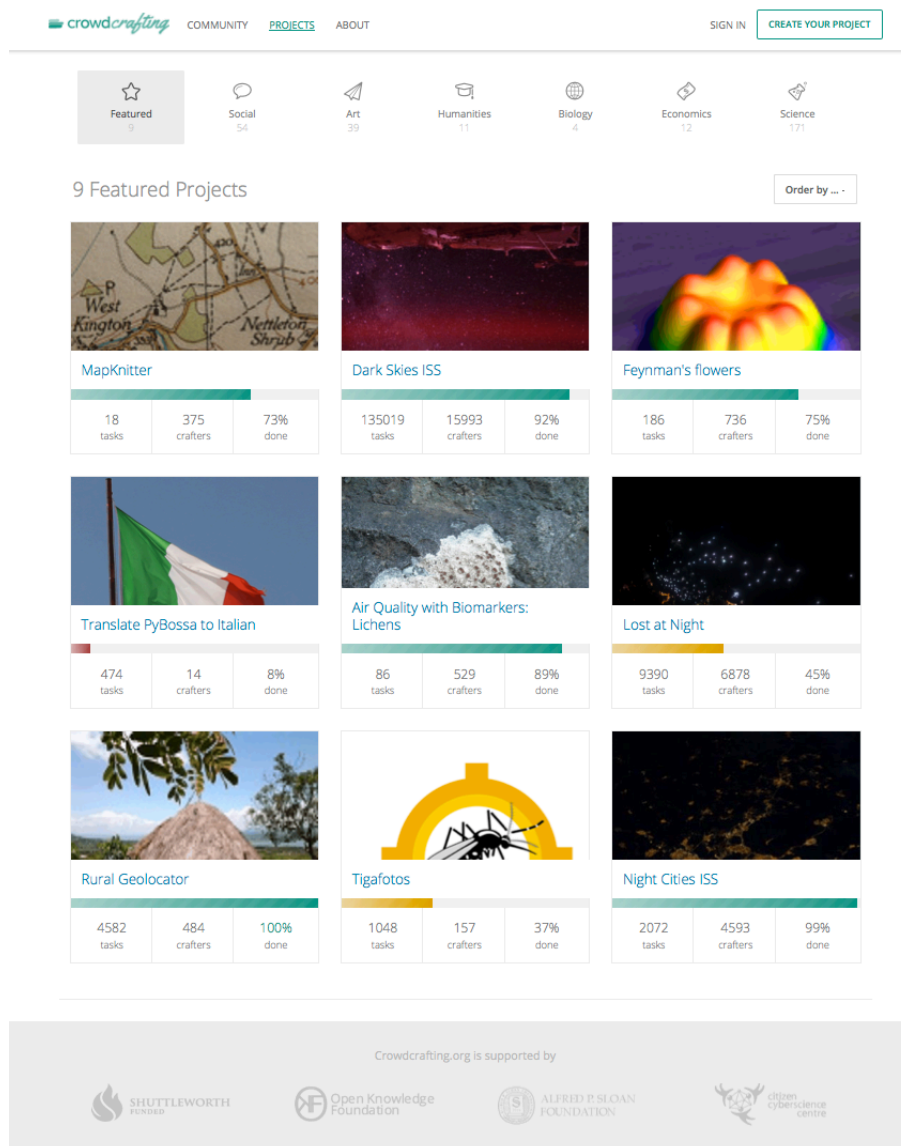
crowdcrafting COMMUNITY PROJECTS ABOUT SIGN IN CREATE YOUR PROJECT

Featured 9
Social 54
Art 39
Humanities 11
Biology 4
Economics 12
Science 171

9 Featured Projects

Order by ... -

West Kington Nettleton Shrub

MapKnitter
18 tasks
375 crafters
73% done

Dark Skies ISS
135019 tasks
15993 crafters
92% done

Feynman's flowers
186 tasks
736 crafters
75% done

Translate PyBossa to Italian
474 tasks
14 crafters
8% done

Air Quality with Biomarkers: Lichens
86 tasks
529 crafters
89% done

Lost at Night
9390 tasks
6878 crafters
45% done

Rural Geolocator
4582 tasks
484 crafters
100% done

Tigafotos
1048 tasks
157 crafters
37% done

Night Cities ISS
2072 tasks
4593 crafters
99% done

Crowdcrafting.org is supported by

SHUTTLEWORTH FUNDED
Open Knowledge Foundation
ALFRED P. SLOAN FOUNDATION
citizen cyberscience centre